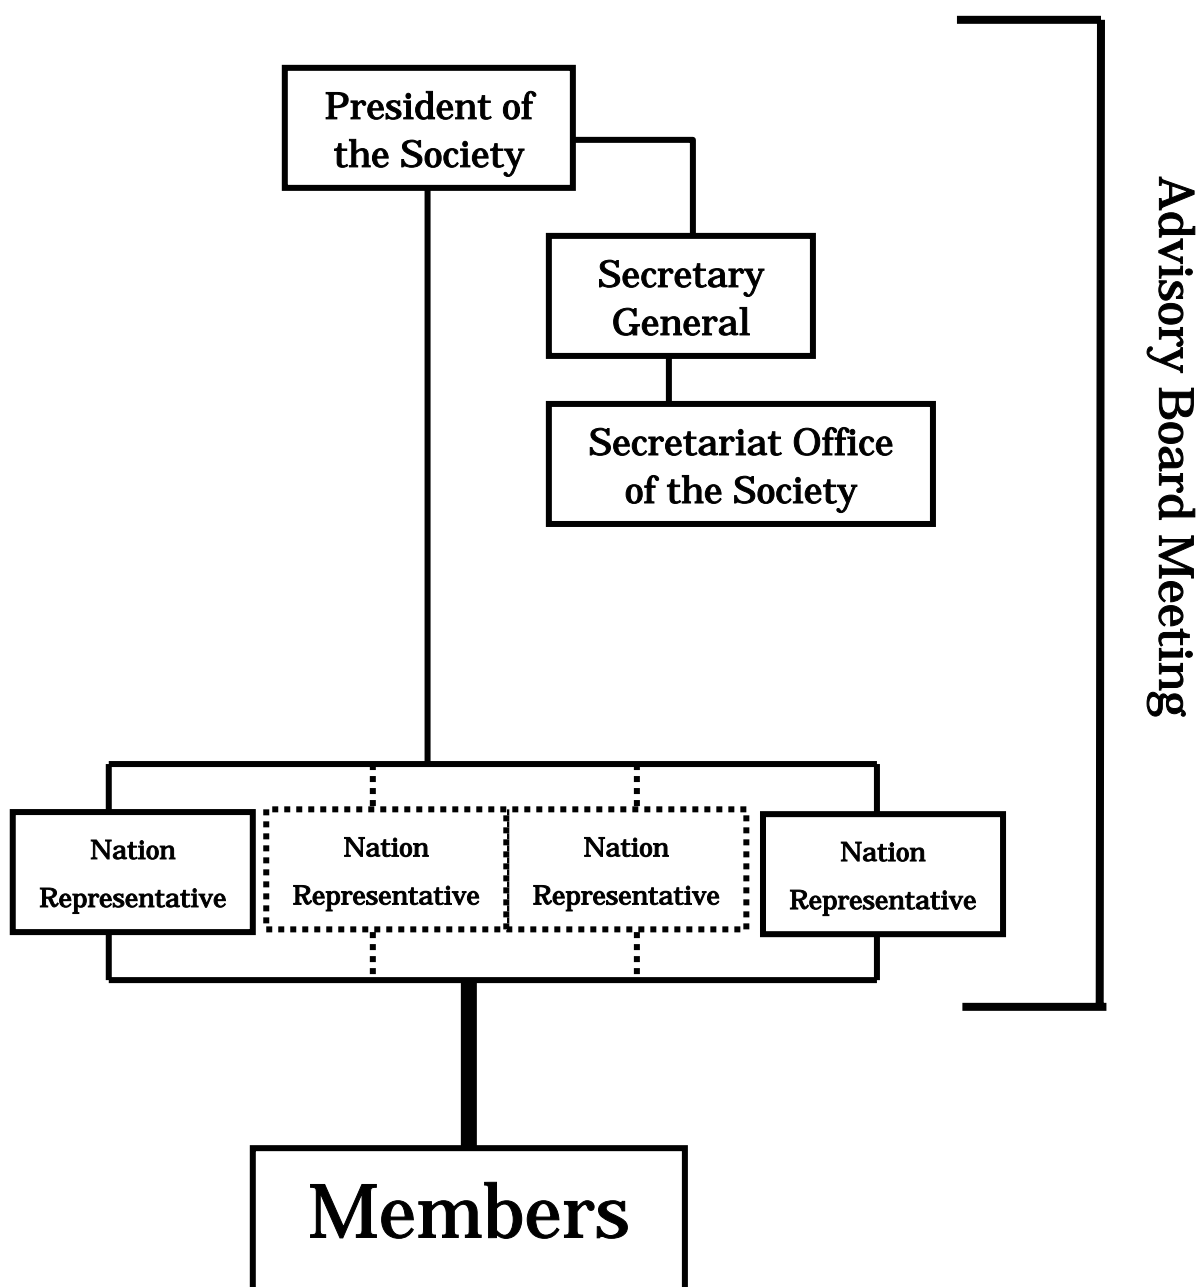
President of the Society

Secretary General

Secretariat Office of the Society

Advisory Board Meeting

Nation Representative

Nation Representative

Nation Representative

Nation Representative

Members